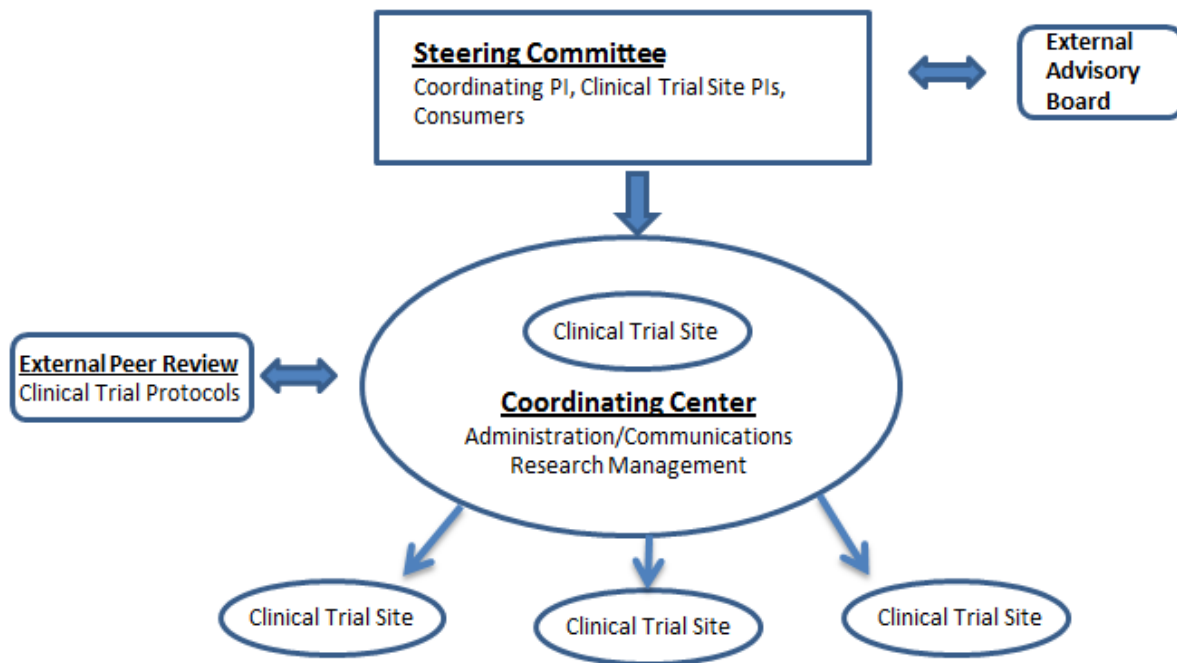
Steering Committee
Coordinating PI, Clinical Trial Site PIs, Consumers

External Advisory Board

External Peer Review
Clinical Trial Protocols

Clinical Trial Site

Coordinating Center
Administration/Communications
Research Management

Clinical Trial Site

Clinical Trial Site

Clinical Trial Site